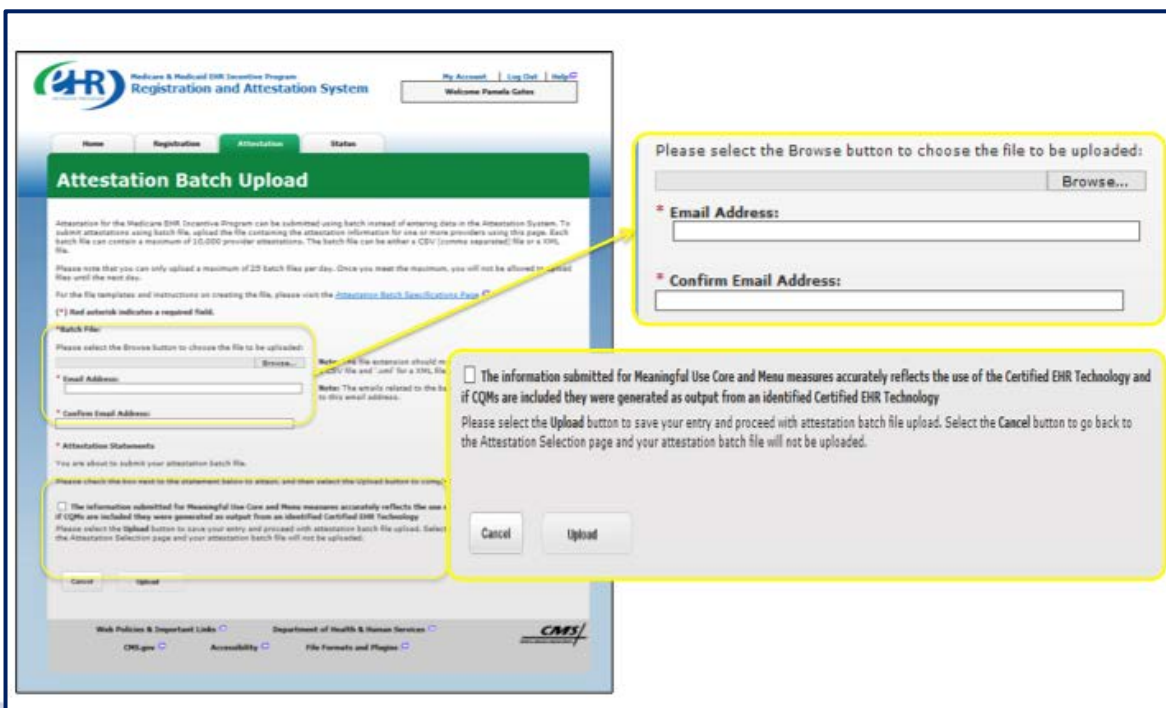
EHR Medicare & Medicaid EHR Incentive Program
Registration and Attestation System

My Account | Log Out | Help
Welcome Pamela Gates

Home | Registration | Attestation | Status

Attestation Batch Upload

Attestation for the Medicare EHR Incentive Program can be submitted using batch instead of entering data in the Attestation System. To submit attestations using batch file, upload the file containing the attestation information for one or more providers using this page. Each batch file can contain a maximum of 10,000 provider attestations. The batch file can be either a CSV (comma separated) file or a XML file.

Please note that you can only upload a maximum of 25 batch files per day. Once you meet the maximum, you will not be allowed to upload files until the next day.

For the file templates and instructions on creating the file, please visit the Attestation Batch Specifications Page

(*) Red asterisk indicates a required field.

*Batch File:

Please select the Browse button to choose the file to be uploaded:

Browse...

Note: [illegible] file extension should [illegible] CSV file and '.xml' for a XML file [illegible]

* Email Address:

Note: The emails related to the ba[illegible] to this email address.

* Confirm Email Address:

* Attestation Statements

You are about to submit your attestation batch file.

Please check the box next to the statement below to attest, and then select the Upload button to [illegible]

The information submitted for Meaningful Use Core and Menu measures accurately reflects the use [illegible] if CQMs are included they were generated as output from an identified Certified EHR Technology

Please select the Upload button to save your entry and proceed with attestation batch file upload. Select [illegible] the Attestation Selection page and your attestation batch file will not be uploaded.

Cancel Upload

Web Policies & Important Links | Department of Health & Human Services | CMS.gov | Accessibility | File Formats and Plugins

CMS

Please select the Browse button to choose the file to be uploaded:

Browse...

* Email Address:

* Confirm Email Address:

The information submitted for Meaningful Use Core and Menu measures accurately reflects the use of the Certified EHR Technology and if CQMs are included they were generated as output from an identified Certified EHR Technology

Please select the Upload button to save your entry and proceed with attestation batch file upload. Select the Cancel button to go back to the Attestation Selection page and your attestation batch file will not be uploaded.

Cancel

Upload